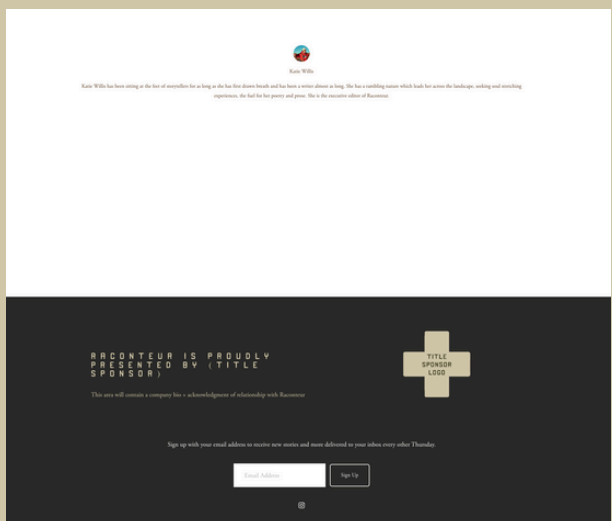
Katie Willis

Katie Willis has been sitting at the feet of storytellers for as long as she has first drawn breath and has been a writer almost as long. She has a rambling nature which leads her across the landscape, seeking and stretching experiences, the fuel for her poetry and prose. She is the executive editor of Raconteur.

RACONTEUR IS PROUDLY PRESENTED BY (TITLE SPONSOR)

This area will contain a company bio + acknowledgment of relationship with Raconteur

TITLE SPONSOR LOGO

Sign up with your email address to receive new stories and more delivered to your inbox every other Thursday.

Email Address

Sign Up